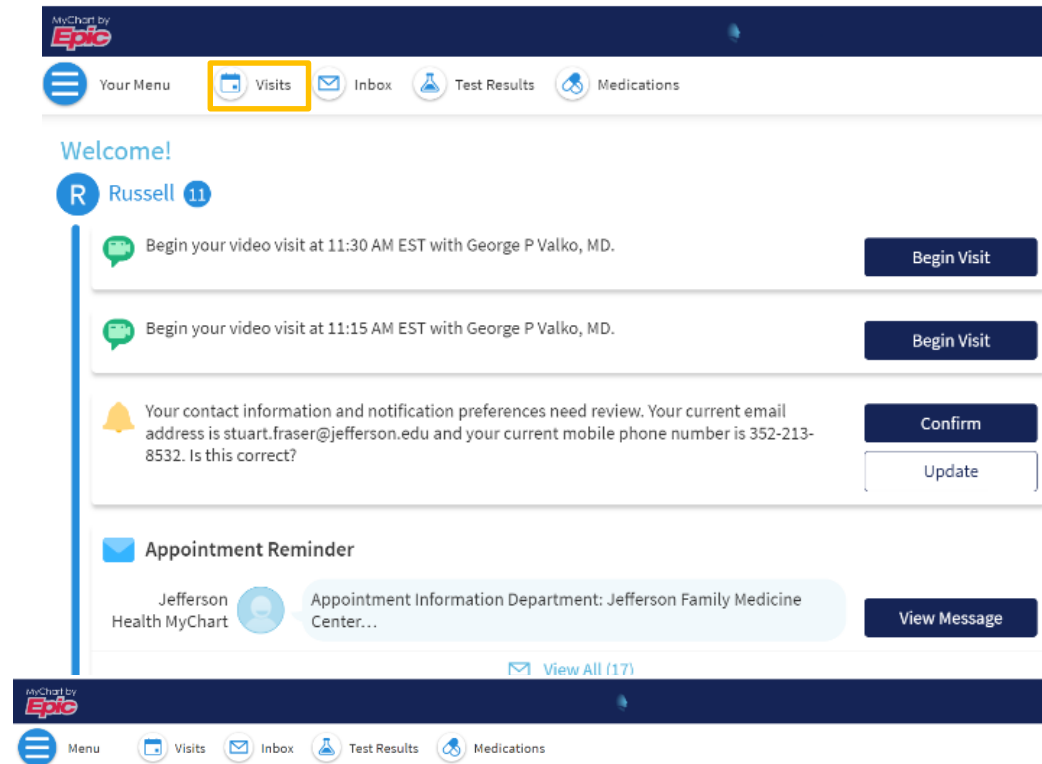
MyChart by Epic

Your Menu Visits Inbox Test Results Medications

Welcome!

R Russell 11

Begin your video visit at 11:30 AM EST with George P Valko, MD.

Begin Visit

Begin your video visit at 11:15 AM EST with George P Valko, MD.

Begin Visit

Your contact information and notification preferences need review. Your current email address is stuart.fraser@jefferson.edu and your current mobile phone number is 352-213-8532. Is this correct?

Confirm

Update

Appointment Reminder

Jefferson Health MyChart

Appointment Information Department: Jefferson Family Medicine Center...

View Message

View All (17)

MyChart by Epic

Menu Visits Inbox Test Results Medications